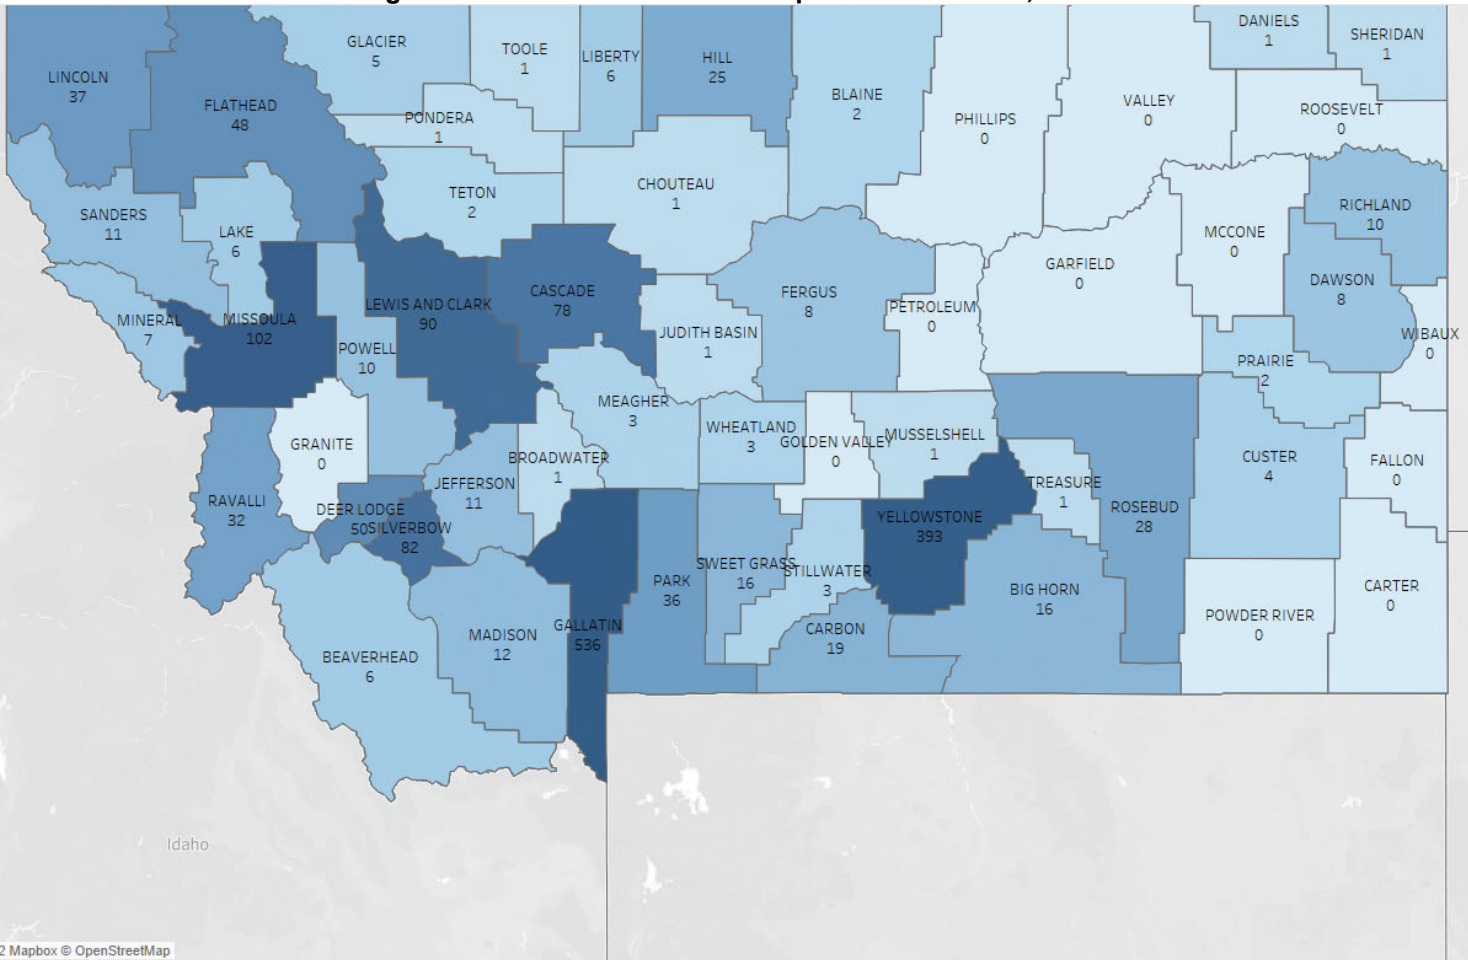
LINCOLN
37

FLATHEAD
48

GLACIER
5

TOOLE
1

LIBERTY
6

HILL
25

BLAINE
2

PHILLIPS
0

VALLEY
0

DANIELS
1

SHERIDAN
1

ROOSEVELT
0

PONDERA
1

TETON
2

CHOUTEAU
1

SANDERS
11

LAKE
6

MINERAL
7

MISSOULA
102

LEWIS AND CLARK
90

CASCADE
78

FERGUS
8

PETROLEUM
0

GARFIELD
0

MCCONE
0

RICHLAND
10

DAWSON
8

WIBAUX
0

POWELL
10

JUDITH BASIN
1

MEAGHER
3

PRAIRIE
2

GRANITE
0

WHEATLAND
3

GOLDEN VALLEY
0

MUSSELSHELL
1

CUSTER
4

FALLON
0

RAVALLI
32

DEER LODGE
50

SILVERBOW
82

JEFFERSON
11

BROADWATER
1

TREASURE
1

ROSEBUD
28

YELLOWSTONE
393

SWEET GRASS
16

STILLWATER
3

PARK
36

BIG HORN
16

CARTER
0

POWDER RIVER
0

MADISON
12

GALLATIN
536

CARBON
19

BEAVERHEAD
6

Idaho

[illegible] Mapbox © OpenStreetMap